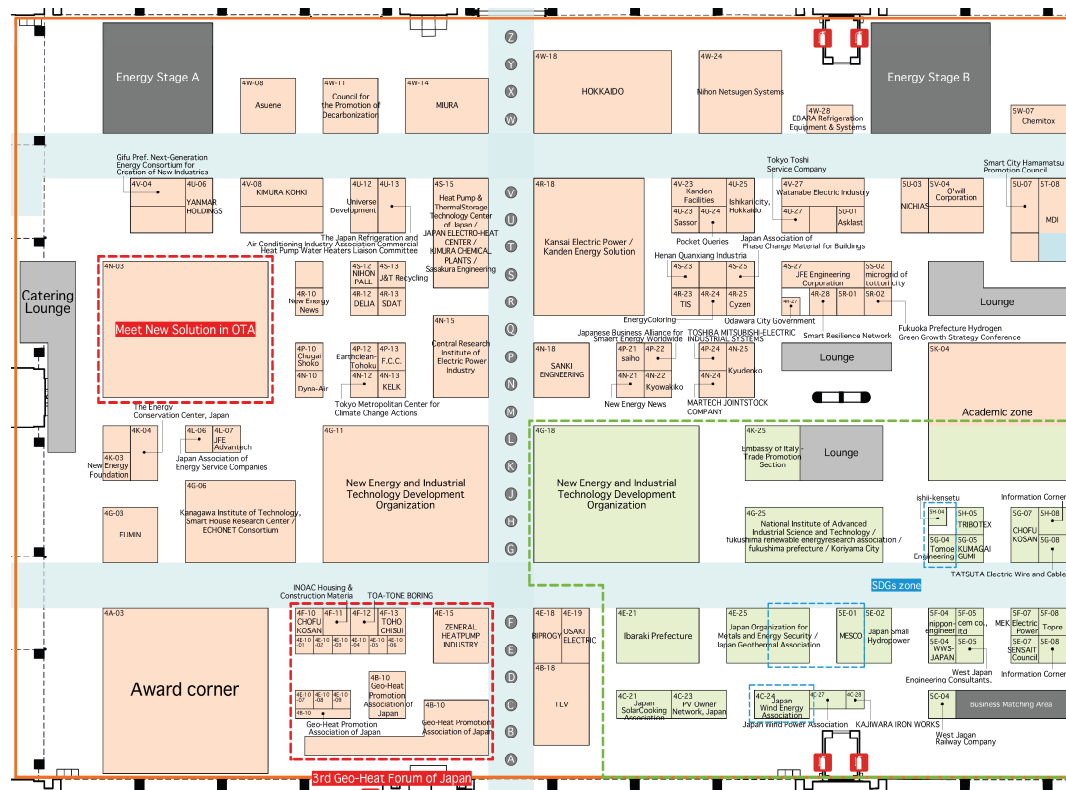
Energy Stage A

4W-08
Asuene

4W-11
Council for the Promotion of Decarbonization

4W-14
MIURA

Z
Y
X
W

4W-18
HOKKAIDO

4W-24
Nihon Netsugen Systems

4W-28
EDARA Refrigeration Equipment & Systems

Energy Stage B

5W-07
Chemitox

Gifu Pref. Next-Generation Energy Consortium for Creation of New Industries

4V-04

4U-06
YANMAR HOLDINGS

4V-08
KIMURA KOHKI

4U-12
Universe Development

4U-13

4S-15
Heat Pump & ThermalStorage Technology Center of Japan / JAPAN ELECTRO-HEAT CENTER / KIMURA CHEMICAL PLANTS / Sasakura Engineering

The Japan Refrigeration and Air Conditioning Industry Association Commercial Heat Pump Water Heaters Liaison Committee

V
U
T
S
R
Q
P
N
M
L
K
J
H
G

4R-18
Kansai Electric Power / Kanden Energy Solution

4V-23
Kanden Facilities

4U-23
Sassor

4U-24

4U-25
Ishikari city, Hokkaido

Tokyo Toshi Service Company

4V-27
Watanabe Electric Industry

4U-27

5U-01
Asklast

Pocket Queries

Japan Association of Phase Change Material for Buildings

Henan Quanxiang Industria

Smart City Hamamatsu Promotion Council

5U-03
NICHIAS

5V-04
O'will Corporation

5U-07

5T-08
MDI

Catering Lounge

4N-03
Meet New Solution in OTA

4R-10
New Energy News

4S-12
NIHON PALL

4S-13
J&T Recycling

4R-12
DELIA

4R-13
SDAT

4N-15
Central Research Institute of Electric Power Industry

4S-23
4R-23
TIS

4R-24

4S-25
4R-25
Cyzen

4S-27
JFE Engineering Corporation

5S-02
microgrid of tottori city

4R-27

4R-28

5R-01

5R-02

Lounge

Smart Resilience Network

Fukuoka Prefecture Hydrogen Green Growth Strategy Conference

4P-10
Chugai Shoko

4N-10
Dyna-Air

4P-12
Earthclean-Tohoku

4N-12

4P-13
F.C.C.

4N-13
KELK

4N-18
SANKI ENGINEERING

Japanese Business Alliance for Smaert Energy Worldwide

EnergyColoring

4P-21
saiho

4P-22

4N-21

4N-22
Kyowakiko

TOSHIBA MITSUBISHI-ELECTRIC INDUSTRIAL SYSTEMS

4P-24

4P-25

4N-24

4N-25
Kyudenko

Udawara City Government

Lounge

5K-04
Academic zone

New Energy News

MARTECH JOINTSTOCK COMPANY

Tokyo Metropolitan Center for Climate Change Actions

The Energy Conservation Center, Japan

4K-04

4K-03
New Energy Foundation

4L-06

4L-07
JFE Advantech

Japan Association of Energy Service Companies

4G-11
New Energy and Industrial Technology Development Organization

4G-06
Kanagawa Institute of Technology, Smart House Research Center / ECHONET Consortium

4G-03
FUMIN

4G-18
New Energy and Industrial Technology Development Organization

4K-25
Embassy of Italy-Trade Promotion Section

Lounge

4G-25
National Institute of Advanced Industrial Science and Technology / fukushima renewable energyresearch association / fukushima prefecture / Koriyama City

ishii-kensetu

5H-04

5G-04
Tomoe Engineering

5H-05
TRIBOTEX

5G-05
KUMAGAI GUMI

Information Corner

CHOFU KOSAN

5H-08

5G-08

TATSUTA Electric Wire and Cable

SDGs zone

INOAC Housing & Construction Materia

TOA-TONE BORING

4A-03
Award corner

4E-10
CHOFU KOSAN

4E-11

4E-12

4E-13
TOHO CHISUI

4E-10-01
4E-10-02
4E-10-03
4E-10-04
4E-10-05
4E-10-06

4E-15
ZENERAL HEATPUMP INDUSTRY

4B-10
Geo-Heat Promotion Association of Japan

4E-10-07
4E-10-08
4E-10-09

4B-10

Geo-Heat Promotion Association of Japan

4B-10
Geo-Heat Promotion Association of Japan

3rd Geo-Heat Forum of Japan

F
E
D
C
B
A

4E-18
BIPROGY

4E-19
OSAKI ELECTRIC

4B-18
TLV

4E-21
Ibaraki Prefecture

4E-25
Japan Organization for Metals and Energy Security / Japan Geothermal Association

5E-01
MESCO

5E-02
Japan Small Hydropower

5F-04
nippon-engineer

5F-05
cem co., ltd

5E-04
WWS-JAPAN

5E-05

West Japan Engineering Consultants.

MEK

5F-07
Electric Power

5F-08
Topre

5E-07
SENSAIT Council

5E-08

Information Corner

4C-21
Japan SolarCooking Association

4C-23
PV Owner Network, Japan

4C-24
Japan Wind Energy Association

4C-27

4C-28

Japan Wind Power Association

KAJIWARA IRON WORKS

5C-04
West Japan Railway Company

Business Matching Area